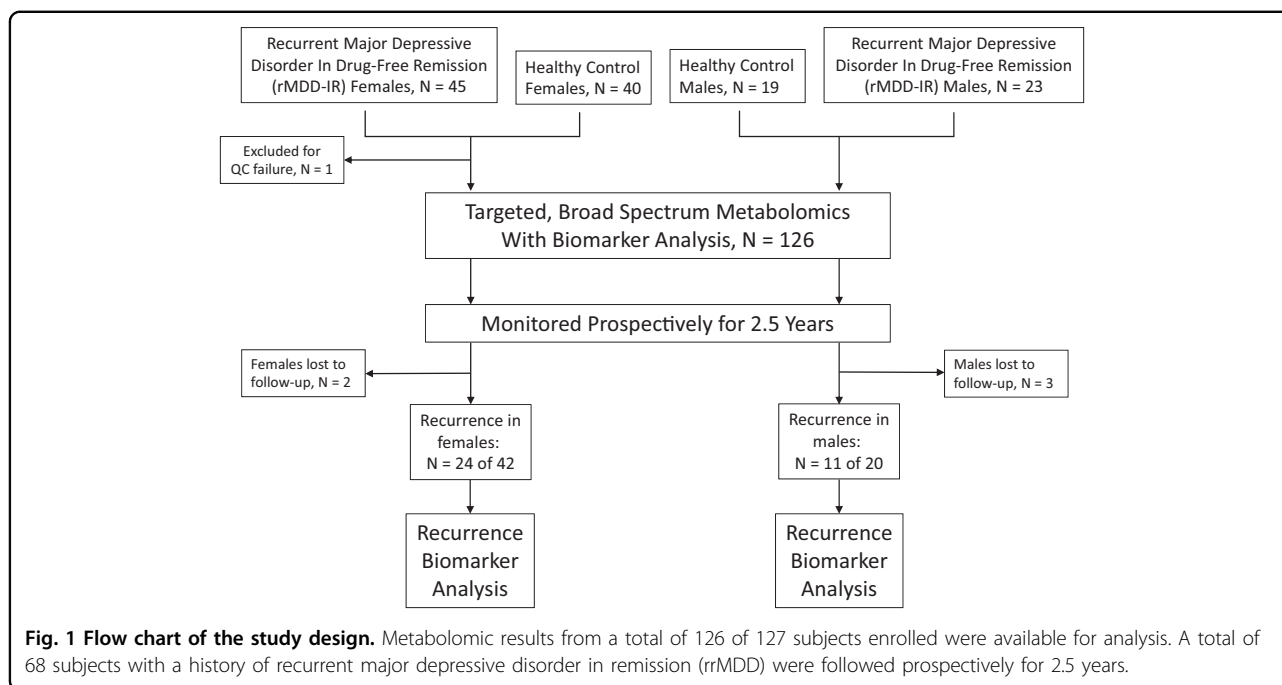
Recurrent Major Depressive Disorder In Drug-Free Remission (rMDD-IR) Females, N = 45

Healthy Control Females, N = 40

Healthy Control Males, N = 19

Recurrent Major Depressive Disorder In Drug-Free Remission (rMDD-IR) Males, N = 23

Excluded for QC failure, N = 1

Targeted, Broad Spectrum Metabolomics With Biomarker Analysis, N = 126

Monitored Prospectively for 2.5 Years

Females lost to follow-up, N = 2

Males lost to follow-up, N = 3

Recurrence in females: N = 24 of 42

Recurrence in males: N = 11 of 20

Recurrence Biomarker Analysis

Recurrence Biomarker Analysis

**Fig. 1 Flow chart of the study design.** Metabolomic results from a total of 126 of 127 subjects enrolled were available for analysis. A total of 68 subjects with a history of recurrent major depressive disorder in remission (rrMDD) were followed prospectively for 2.5 years.